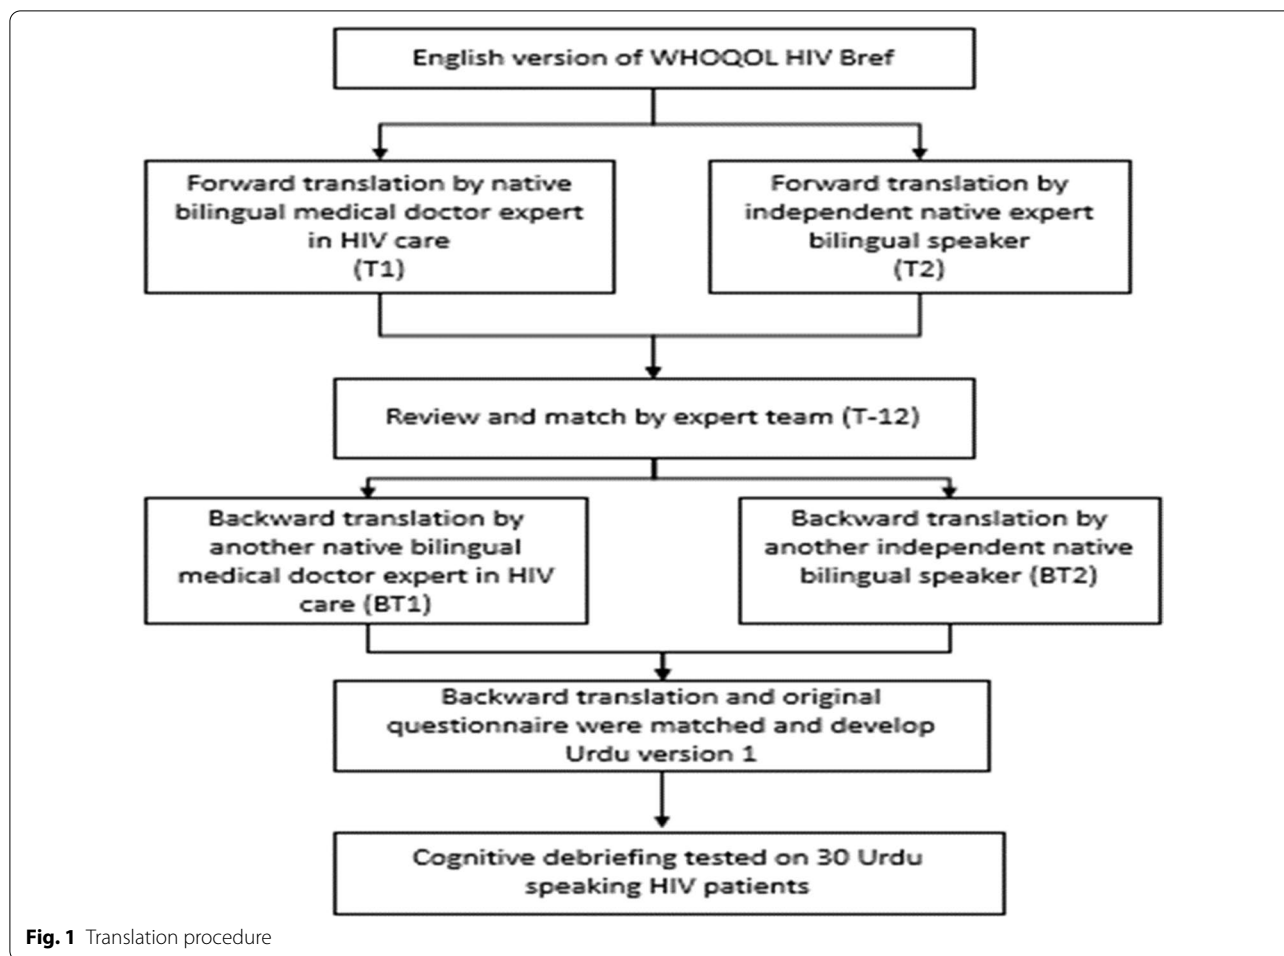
English version of WHOQOL HIV Bref

Forward translation by native bilingual medical doctor expert in HIV care (T1)

Forward translation by independent native expert bilingual speaker (T2)

Review and match by expert team (T-12)

Backward translation by another native bilingual medical doctor expert in HIV care (BT1)

Backward translation by another independent native bilingual speaker (BT2)

Backward translation and original questionnaire were matched and develop Urdu version 1

Cognitive debriefing tested on 30 Urdu speaking HIV patients

**Fig. 1** Translation procedure